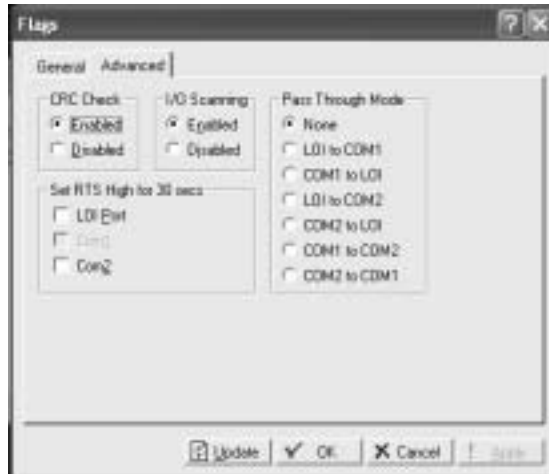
Flags

General Advanced

CRC Check
Enabled
Disabled

I/O Scanning
Enabled
Disabled

Pass Through Mode
None
LOI to COM1
COM1 to LOI
LOI to COM2
COM2 to LOI
COM1 to COM2
COM2 to COM1

Set RTS High for 30 secs
LOI Port
Com1
Com2

Update
OK
Cancel
Apply